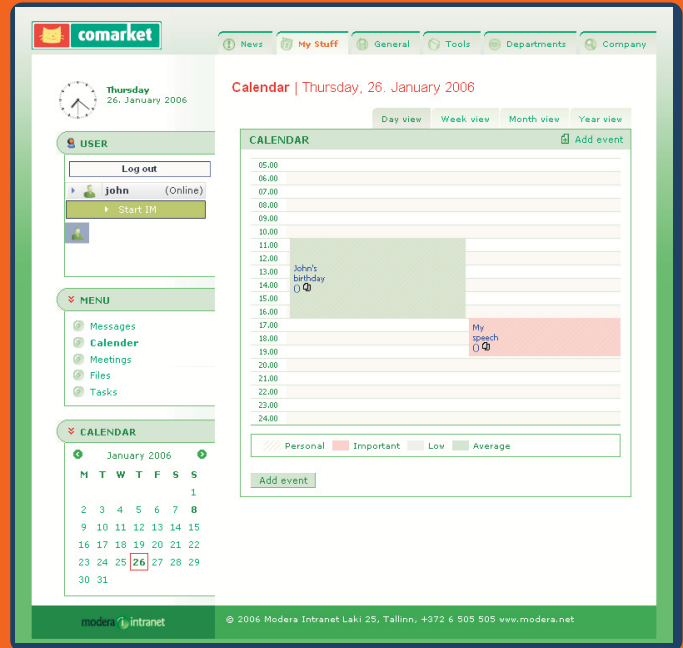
comarket

News | My Stuff | General | Tools | Departments | Company

Thursday
26. January 2006

Calendar | Thursday, 26. January 2006

USER

Log out

john (Online)

Start IM

MENU

Messages
Calender
Meetings
Files
Tasks

CALENDAR

January 2006

| M | T | W | T | F | S | S |
|---|---|---|---|---|---|---|
| | | | | | | 1 |
| 2 | 3 | 4 | 5 | 6 | 7 | 8 |
| 9 | 10 | 11 | 12 | 13 | 14 | 15 |
| 16 | 17 | 18 | 19 | 20 | 21 | 22 |
| 23 | 24 | 25 | 26 | 27 | 28 | 29 |
| 30 | 31 | | | | | |

Day view | Week view | Month view | Year view

CALENDAR

Add event

05.00
06.00
07.00
08.00
09.00
10.00
11.00
12.00
13.00
14.00
15.00
16.00
17.00
18.00
19.00
20.00
21.00
22.00
23.00
24.00

John's birthday
()

My speech
()

Personal Important Low Average

Add event

modera intranet

© 2006 Modera Intranet Laki 25, Tallinn, +372 6 505 505 www.modera.net